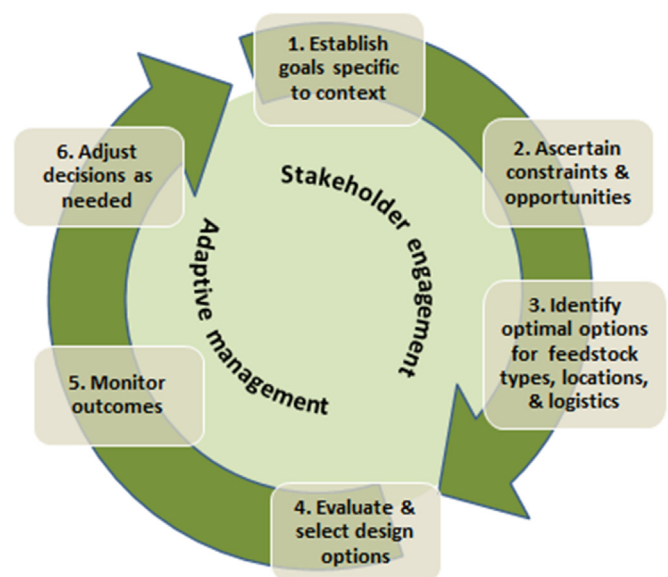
1. Establish goals specific to context

2. Ascertain constraints & opportunities

3. Identify optimal options for feedstock types, locations, & logistics

4. Evaluate & select design options

5. Monitor outcomes

6. Adjust decisions as needed

Stakeholder engagement

Adaptive management